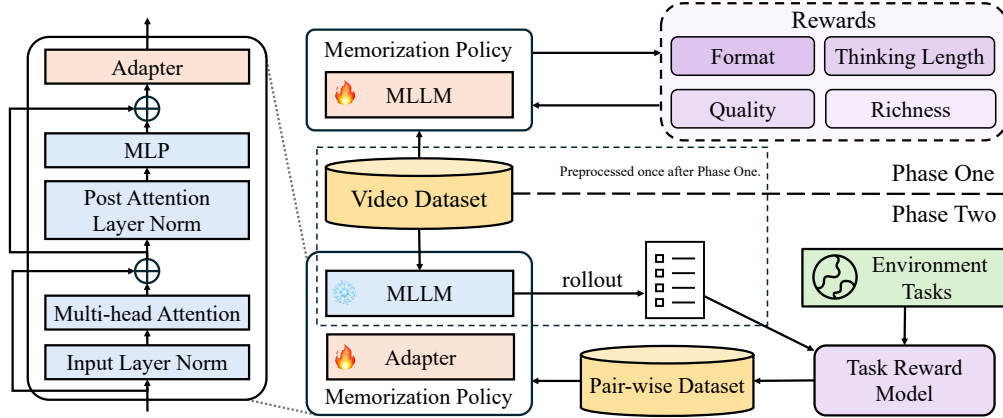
Adapter

MLP

Post Attention Layer Norm

Multi-head Attention

Input Layer Norm

Memorization Policy

MLLM

Rewards

Format

Thinking Length

Quality

Richness

Preprocessed once after Phase One.

Video Dataset

Phase One

Phase Two

MLLM

rollout

Environment Tasks

Adapter

Memorization Policy

Pair-wise Dataset

Task Reward Model